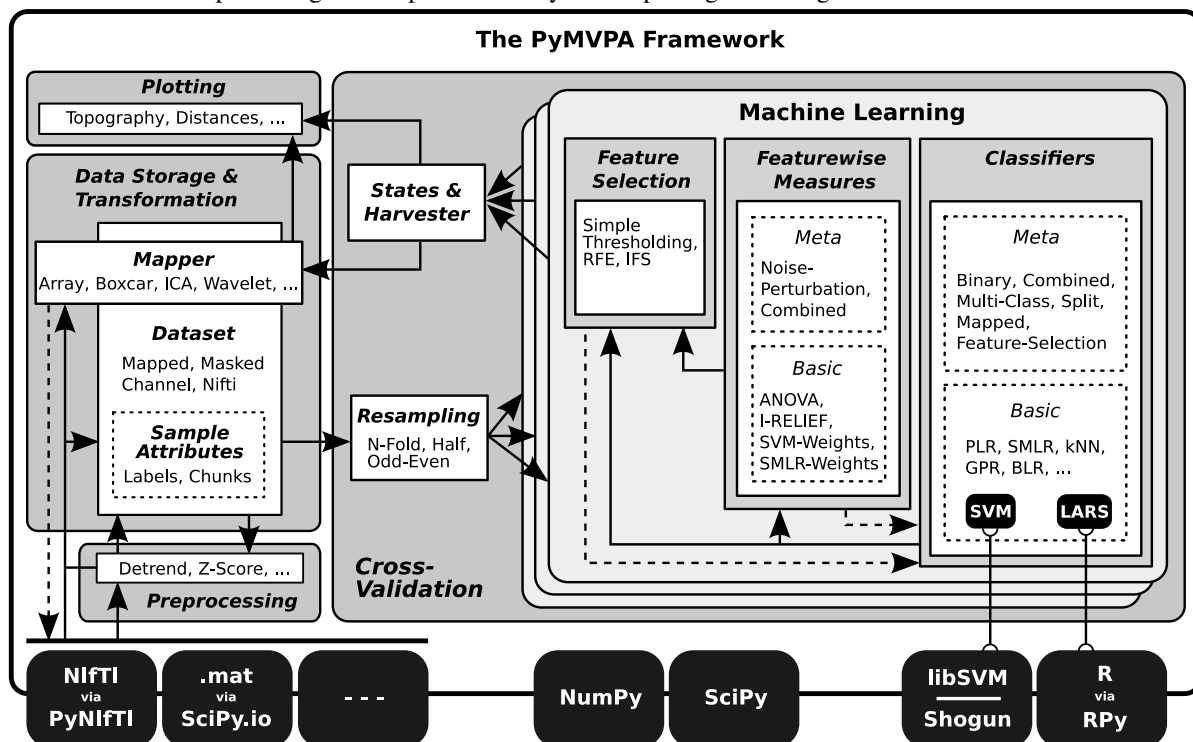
The PyMVPA Framework

Plotting
Topography, Distances, ...

Data Storage & Transformation

Mapper
Array, Boxcar, ICA, Wavelet, ...

Dataset
Mapped, Masked Channel, Nifti

Sample Attributes
Labels, Chunks

Detrend, Z-Score, ...
Preprocessing

States & Harvester

Resampling
N-Fold, Half, Odd-Even

Cross-Validation

Machine Learning

Feature Selection
Simple Thresholding, RFE, IFS

Featurewise Measures
Meta
Noise-Perturbation, Combined
Basic
ANOVA, I-RELIEF, SVM-Weights, SMLR-Weights

Classifiers
Meta
Binary, Combined, Multi-Class, Split, Mapped, Feature-Selection
Basic
PLR, SMLR, kNN, GPR, BLR, ...
SVM
LARS

NIfTI via PyNIfTI
.mat via SciPy.io
- - -
NumPy
SciPy
libSVM
Shogun
R via RPy